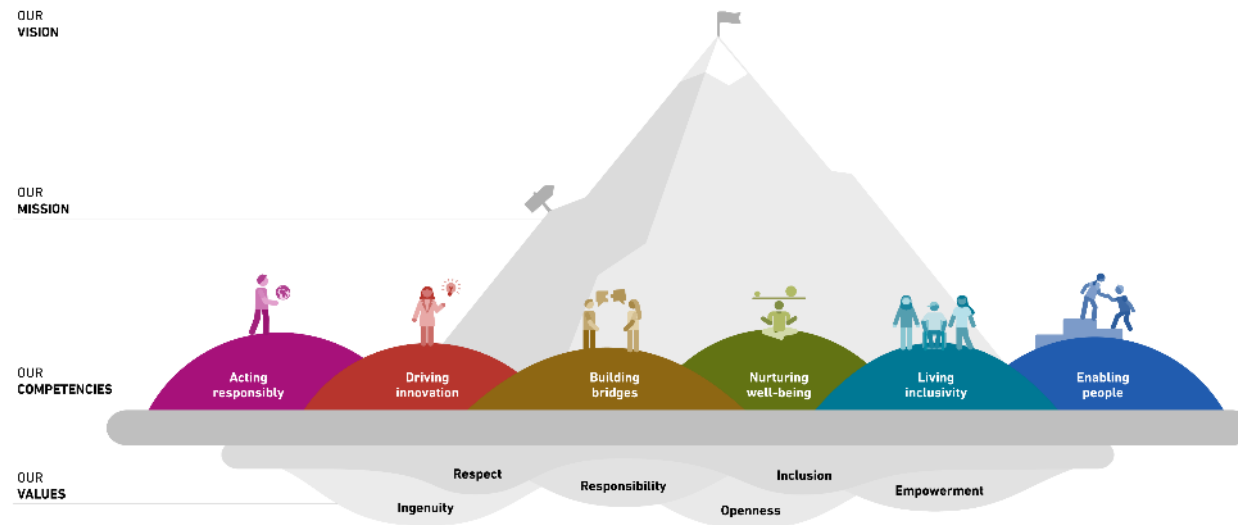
OUR
VISION

OUR
MISSION

OUR
COMPETENCIES

Acting responsibly

Driving innovation

Building bridges

Nurturing well-being

Living inclusivity

Enabling people

OUR
VALUES

Respect

Ingenuity

Responsibility

Inclusion

Openness

Empowerment